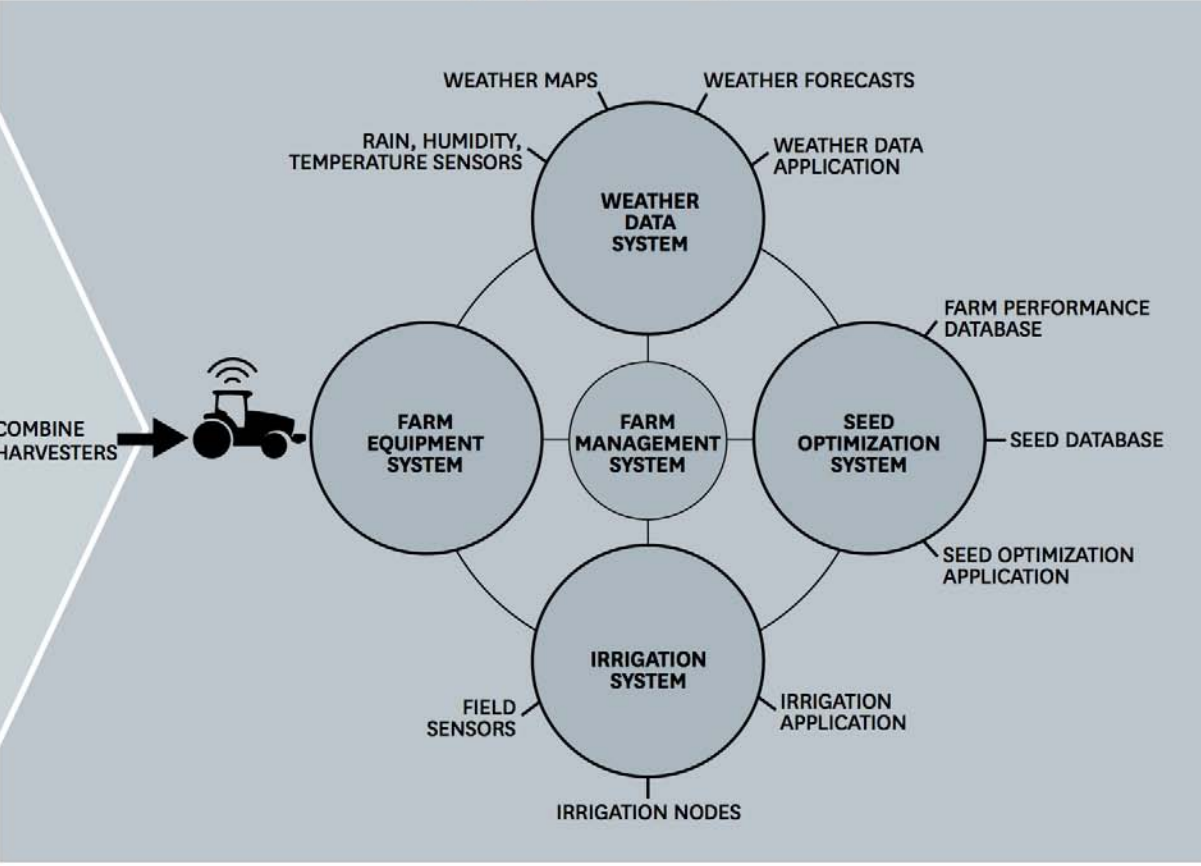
COMBINE HARVESTERS

WEATHER MAPS

WEATHER FORECASTS

RAIN, HUMIDITY, TEMPERATURE SENSORS

WEATHER DATA APPLICATION

WEATHER DATA SYSTEM

FARM PERFORMANCE DATABASE

FARM EQUIPMENT SYSTEM

FARM MANAGEMENT SYSTEM

SEED OPTIMIZATION SYSTEM

SEED DATABASE

SEED OPTIMIZATION APPLICATION

IRRIGATION SYSTEM

FIELD SENSORS

IRRIGATION APPLICATION

IRRIGATION NODES